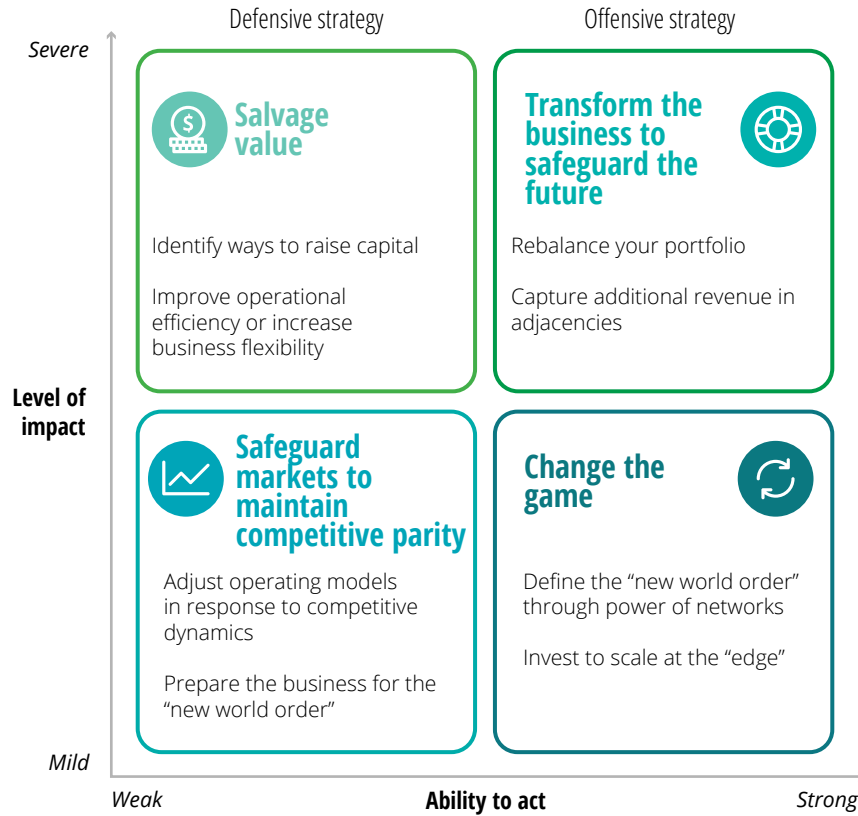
Defensive strategy

Offensive strategy

Severe

Salvage value

Identify ways to raise capital

Improve operational efficiency or increase business flexibility

Transform the business to safeguard the future

Rebalance your portfolio

Capture additional revenue in adjacencies

Level of impact

Safeguard markets to maintain competitive parity

Adjust operating models in response to competitive dynamics

Prepare the business for the "new world order"

Change the game

Define the "new world order" through power of networks

Invest to scale at the "edge"

Mild

Weak

Ability to act

Strong